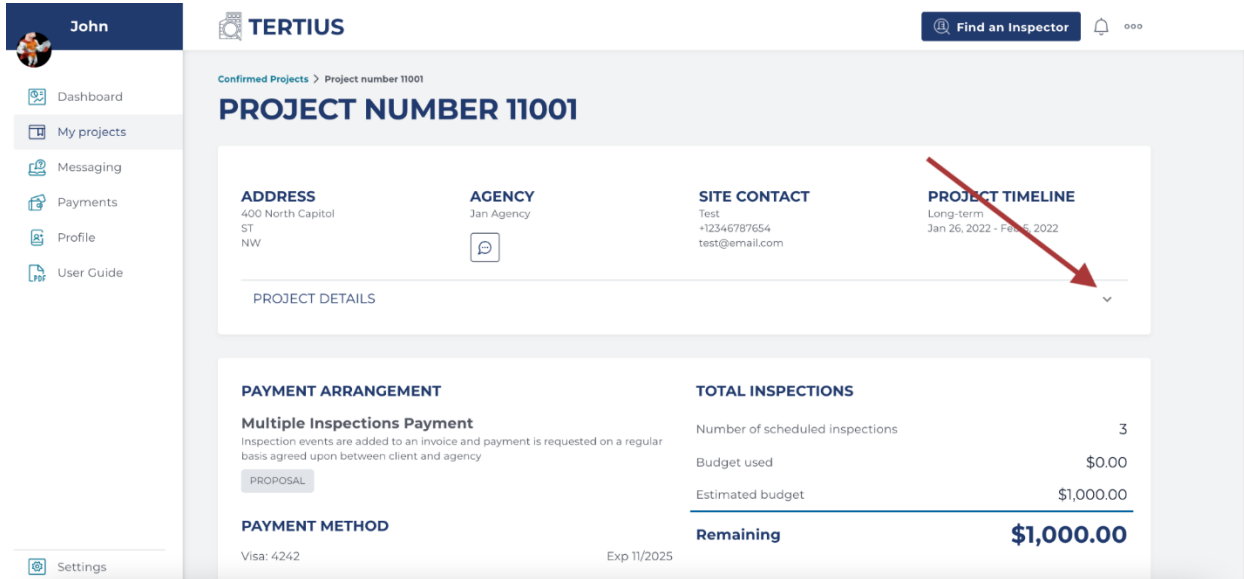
John

Dashboard
My projects
Messaging
Payments
Profile
User Guide

Settings

TERTIUS

Find an Inspector

Confirmed Projects > Project number 11001

PROJECT NUMBER 11001

ADDRESS
400 North Capitol
ST
NW

AGENCY
Jan Agency

SITE CONTACT
Test
+12346787654
test@email.com

PROJECT TIMELINE
Long-term
Jan 26, 2022 - Feb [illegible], 2022

PROJECT DETAILS

PAYMENT ARRANGEMENT

Multiple Inspections Payment
Inspection events are added to an invoice and payment is requested on a regular basis agreed upon between client and agency

PROPOSAL

PAYMENT METHOD
Visa: 4242 Exp 11/2025

TOTAL INSPECTIONS

| | |
|---|---|
| Number of scheduled inspections | 3 |
| Budget used | \$0.00 |
| Estimated budget | \$1,000.00 |
| Remaining | \$1,000.00 |